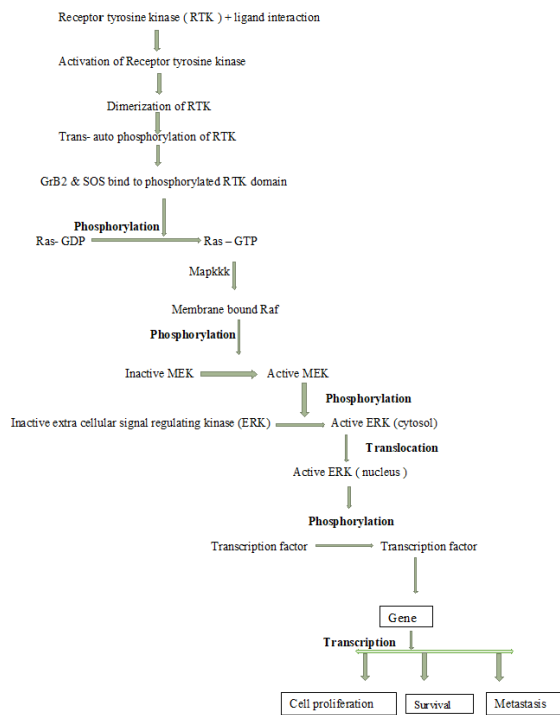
Receptor tyrosine kinase ( RTK ) + ligand interaction

Activation of Receptor tyrosine kinase

Dimerization of RTK

Trans- auto phosphorylation of RTK

GrB2 & SOS bind to phosphorylated RTK domain

Phosphorylation

Ras- GDP

Ras – GTP

Mapkkk

Membrane bound Raf

Phosphorylation

Inactive MEK

Active MEK

Phosphorylation

Inactive extra cellular signal regulating kinase (ERK)

Active ERK (cytosol)

Translocation

Active ERK ( nucleus )

Phosphorylation

Transcription factor

Transcription factor

Gene

Transcription

Cell proliferation

Survival

Metastasis